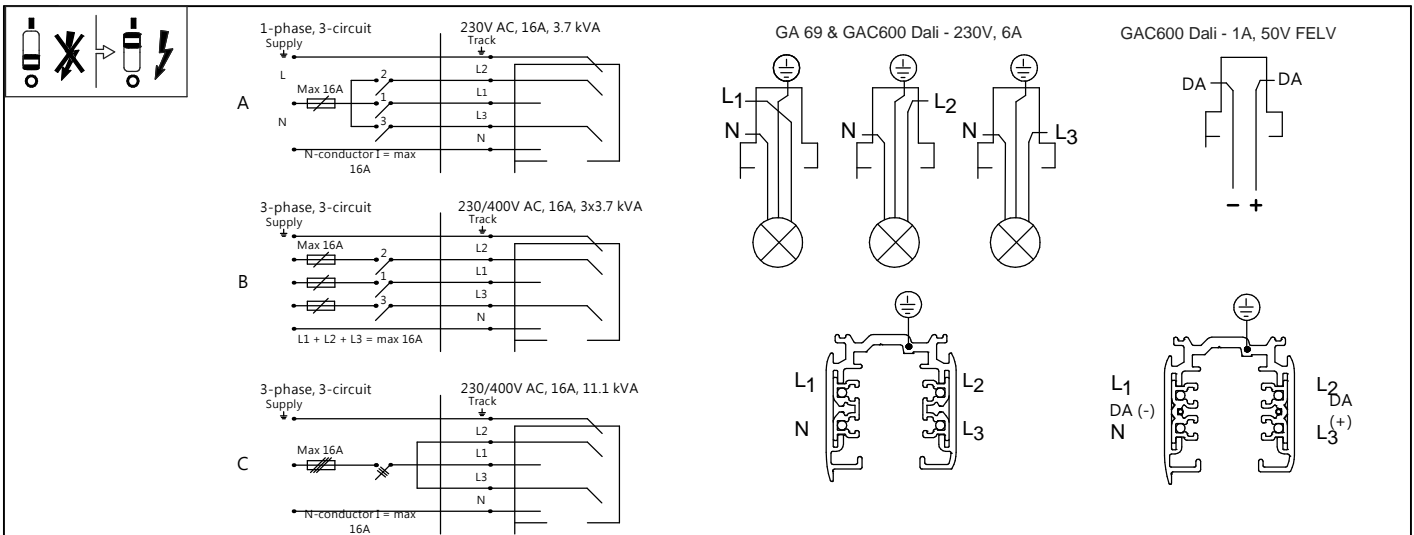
1-phase, 3-circuit
Supply
L
Max 16A
N
A
230V AC, 16A, 3.7 kVA
Track
L2
L1
L3
N
2
1
3
N-conductor I = max 16A

3-phase, 3-circuit
Supply
Max 16A
B
230/400V AC, 16A, 3x3.7 kVA
Track
L2
L1
L3
N
2
1
3
L1 + L2 + L3 = max 16A

3-phase, 3-circuit
Supply
Max 16A
C
230/400V AC, 16A, 11.1 kVA
Track
L2
L1
L3
N
N-conductor I = max 16A

GA 69 & GAC600 Dali - 230V, 6A
$L_1$
N
N
$L_2$
N
$L_3$

GAC600 Dali - 1A, 50V FELV
DA
DA
− +

$L_1$
N
$L_2$
$L_3$

$L_1$
DA (-)
N
$L_2$
DA
$L_3^{(+)}$